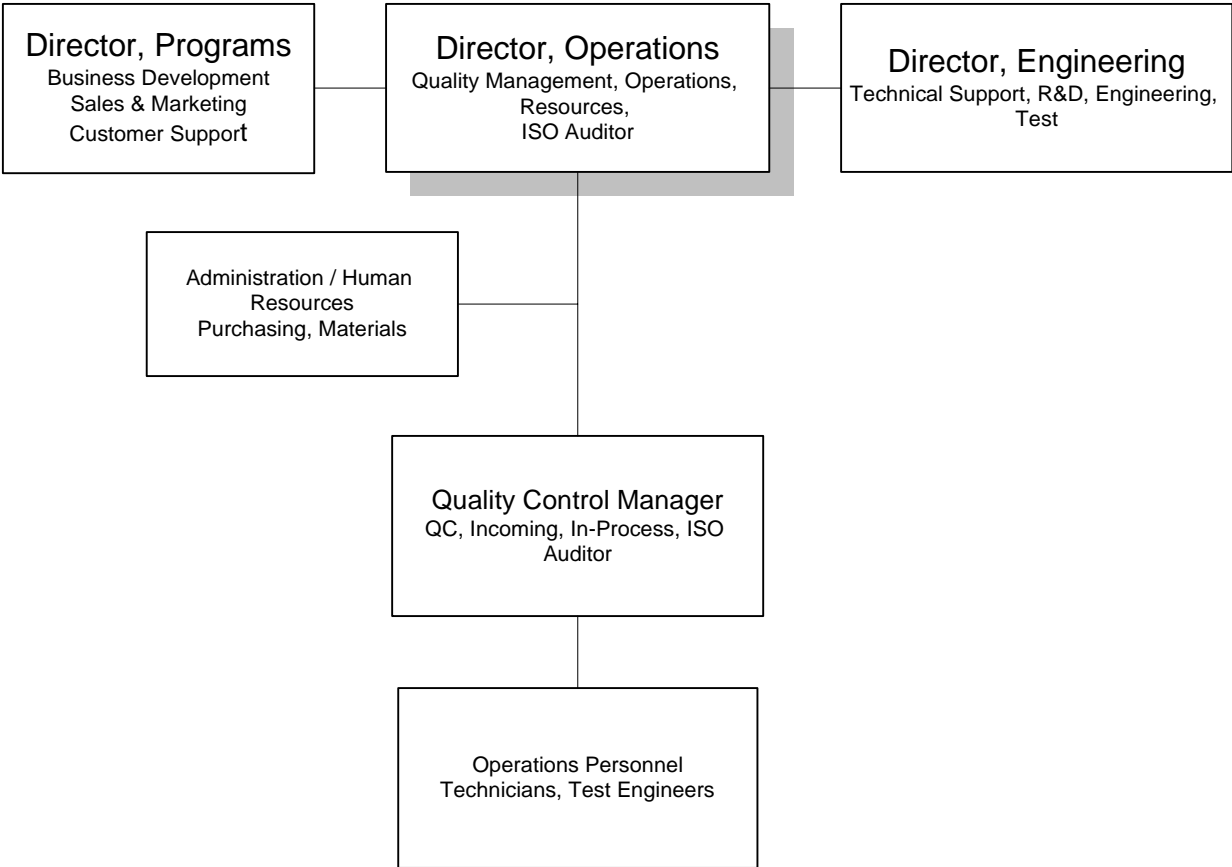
Director, Programs
Business Development
Sales & Marketing
Customer Support

Director, Operations
Quality Management, Operations, Resources, ISO Auditor

Director, Engineering
Technical Support, R&D, Engineering, Test

Administration / Human Resources
Purchasing, Materials

Quality Control Manager
QC, Incoming, In-Process, ISO Auditor

Operations Personnel
Technicians, Test Engineers